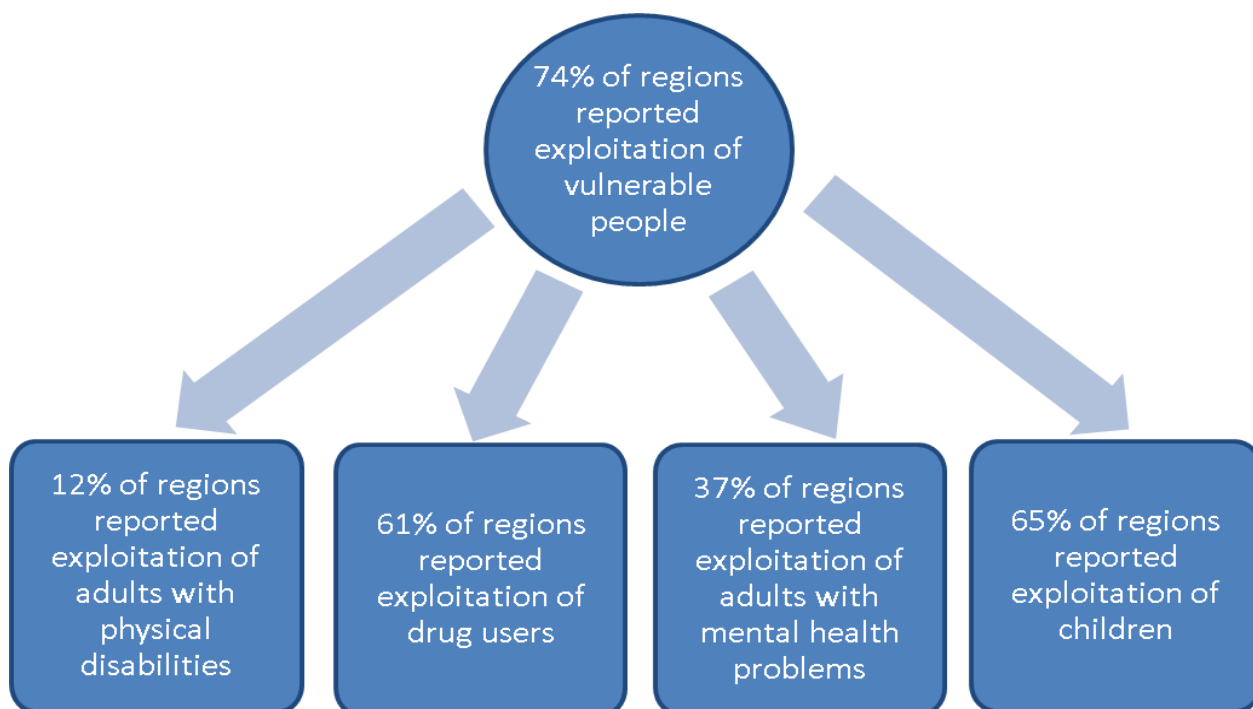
74% of regions reported exploitation of vulnerable people

12% of regions reported exploitation of adults with physical disabilities

61% of regions reported exploitation of drug users

37% of regions reported exploitation of adults with mental health problems

65% of regions reported exploitation of children